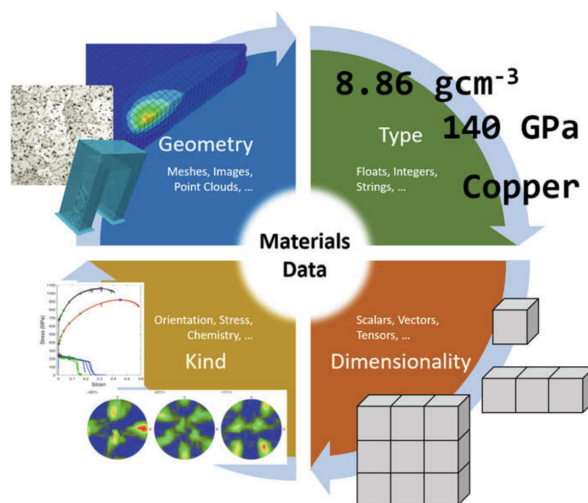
Geometry

Meshes, Images, Point Clouds, ...

8.86 gcm$^{-3}$

Type

140 GPa

Floats, Integers, Strings, ...

Copper

Materials Data

Orientation, Stress, Chemistry, ...

Kind

Scalars, Vectors, Tensors, ...

Dimensionality

Stress (MPa)

Strain